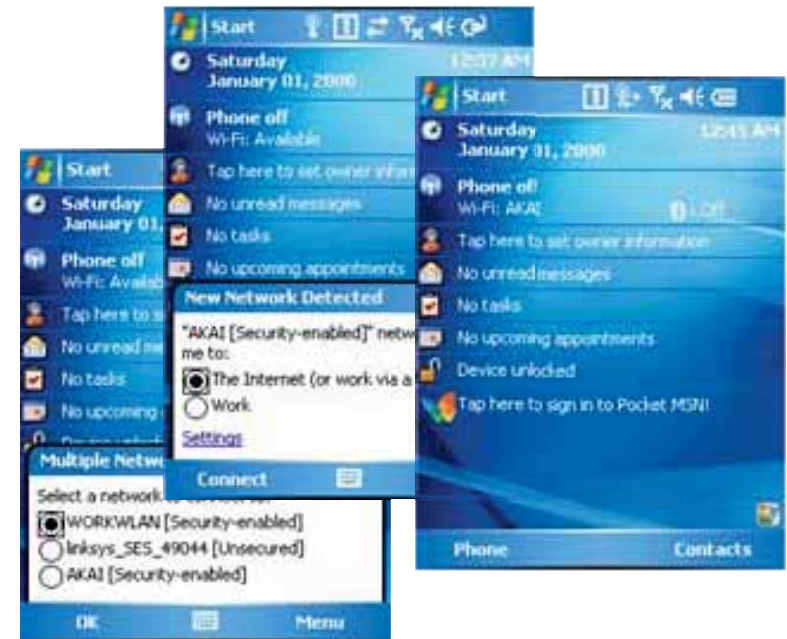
Start
Saturday
January 01,
Phone off
Wi-Fi: Availab
Tap here to s
No unread me
No tasks
No upcoming
Multiple Netw
Select a network
WORKWLAN [Security-enabled]
linksys_SES_49044 [Unsecured]
AKAI [Security-enabled]
OK
Menu

Start
Saturday
January 01, 2000
12:37 AM
Phone off
Wi-Fi: Available
Tap here to set owner inform
No unread messages
No tasks
No upcoming appointments
New Network Detected
"AKAI [Security-enabled]" netw me to:
The Internet (or work via a
Work
Settings
Connect

Start
Saturday
January 01, 2000
12:45 AM
Phone off
Wi-Fi: AKAI
Off
Tap here to set owner information
No unread messages
No tasks
No upcoming appointments
Device unlocked
Tap here to sign in to Pocket MSN!
Phone
Contacts